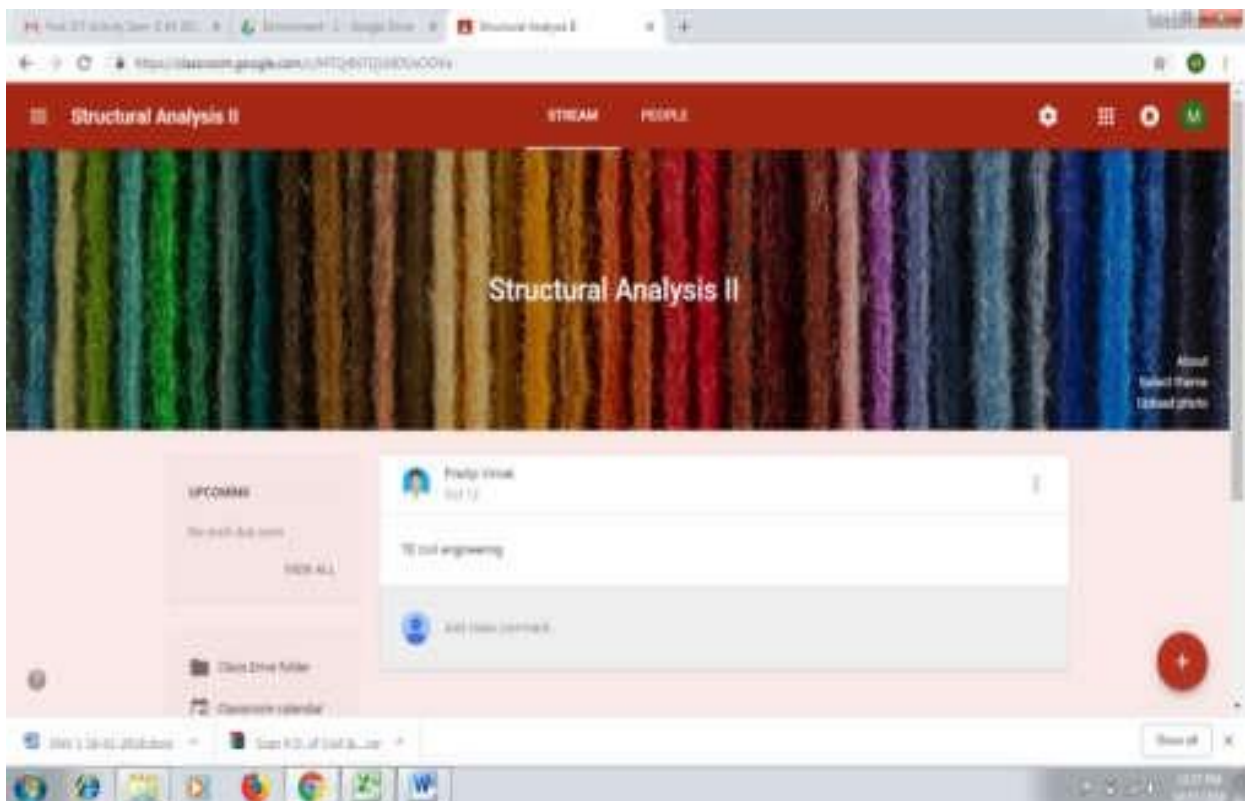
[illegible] | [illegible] - Google Drive | Structural Analysis II

https://classroom.google.com/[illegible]

Structural Analysis II

STREAM PEOPLE

Structural Analysis II

About
Select theme
Upload photo

UPCOMING

No work due soon

VIEW ALL

Pradip Vinnak
Oct 12

TE civil engineering

Add class comment...

Class Drive folder

Classroom calendar

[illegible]

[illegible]

Show all